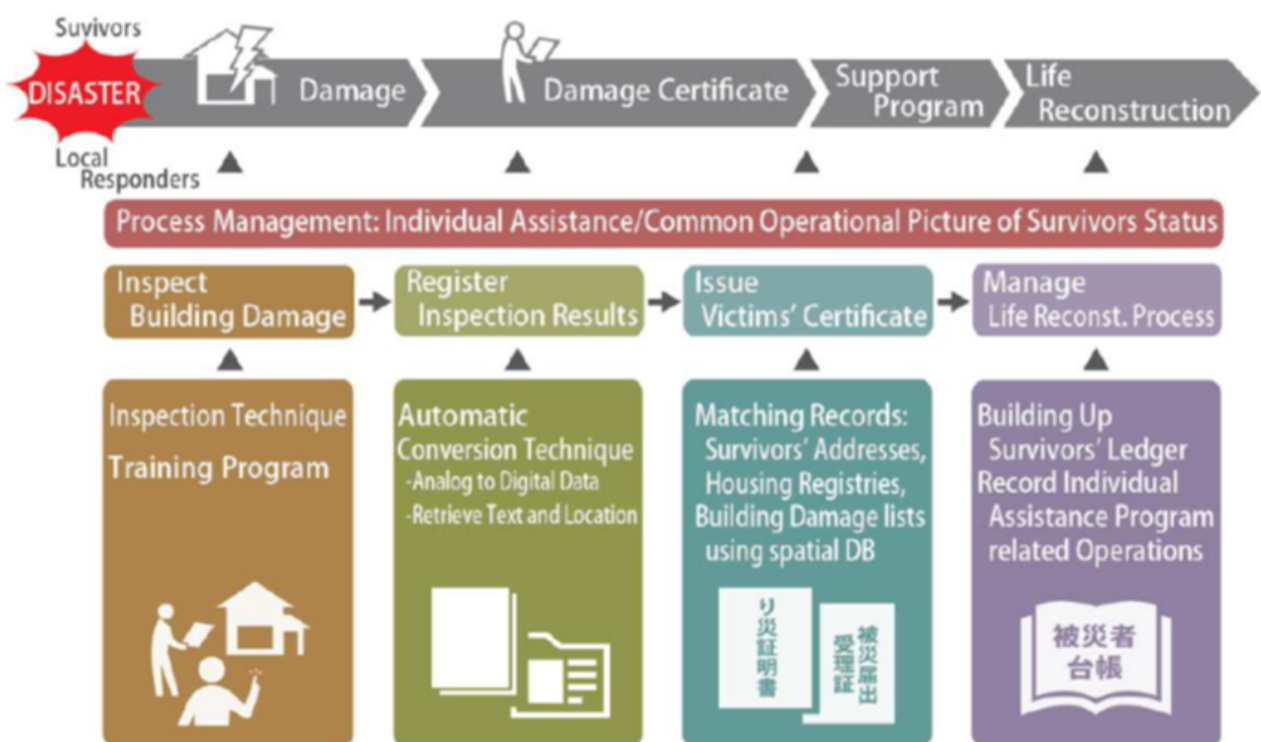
Suvivors

DISASTER

Damage

Damage Certificate

Support Program

Life Reconstruction

Local Responders

Process Management: Individual Assistance/Common Operational Picture of Survivors Status

Inspect Building Damage

Register Inspection Results

Issue Victims' Certificate

Manage Life Reconst. Process

Inspection Technique

Training Program

Automatic Conversion Technique
-Analog to Digital Data
-Retrieve Text and Location

Matching Records:
Survivors' Addresses,
Housing Registries,
Building Damage lists
using spatial DB

り災証明書

被災届出受理証

Building Up
Survivors' Ledger
Record Individual
Assistance Program
related Operations

被災者台帳